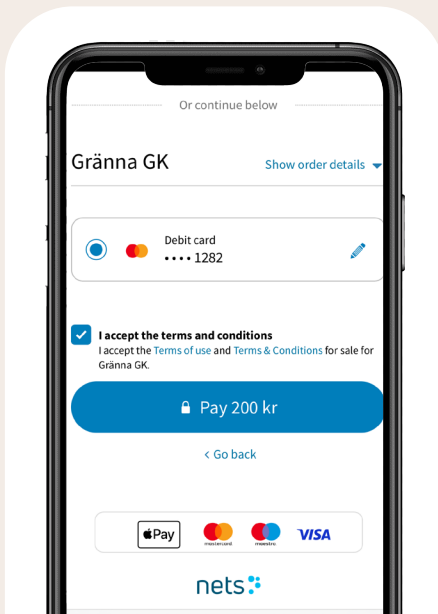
Or continue below

Gränna GK

Show order details

Debit card
•••• 1282

I accept the terms and conditions
I accept the Terms of use and Terms & Conditions for sale for Gränna GK.

Pay 200 kr

‹ Go back

Pay
mastercard
maestro
VISA

nets